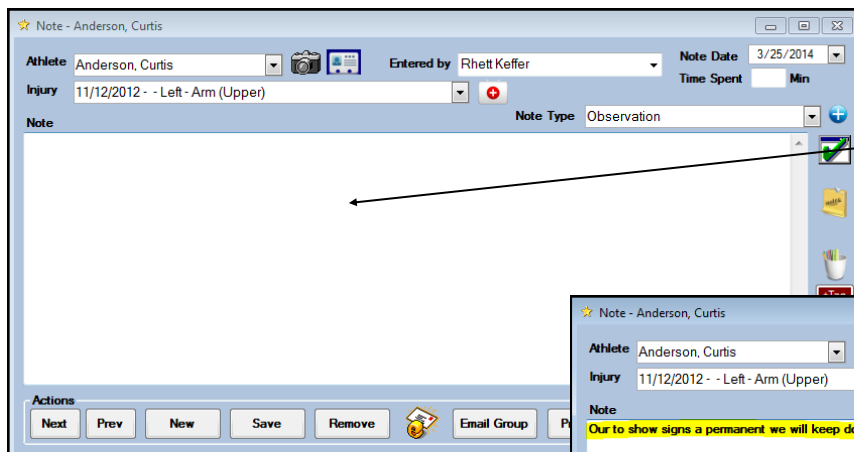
Note - Anderson, Curtis

Athlete Anderson, Curtis

Entered by Rhett Keffer

Note Date 3/25/2014

Time Spent Min

Injury 11/12/2012 - - Left - Arm (Upper)

Note

Note Type Observation

Actions

Next

Prev

New

Save

Remove

Email Group

Pr

Note - Anderson, Curtis

Athlete Anderson, Curtis

Injury 11/12/2012 - - Left - Arm (Upper)

Note

Our to show signs a permanent we will keep d